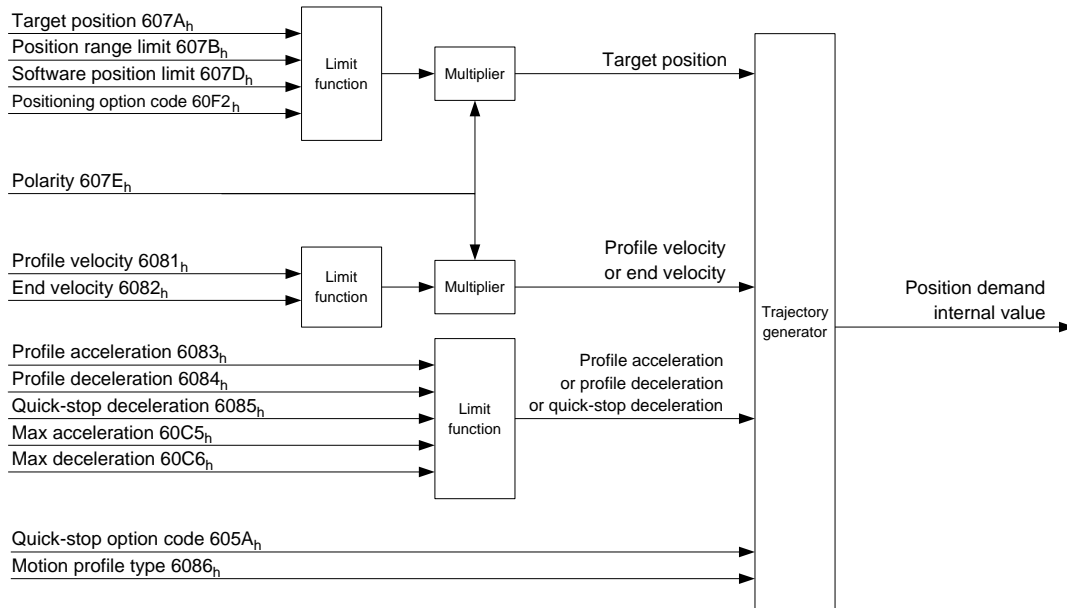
Target position $607A_h$
Position range limit $607B_h$
Software position limit $607D_h$
Positioning option code $60F2_h$

Limit function

Multiplier

Target position

Polarity $607E_h$

Profile velocity $6081_h$
End velocity $6082_h$

Limit function

Multiplier

Profile velocity or end velocity

Trajectory generator

Position demand internal value

Profile acceleration $6083_h$
Profile deceleration $6084_h$
Quick-stop deceleration $6085_h$
Max acceleration $60C5_h$
Max deceleration $60C6_h$

Limit function

Profile acceleration or profile deceleration or quick-stop deceleration

Quick-stop option code $605A_h$
Motion profile type $6086_h$